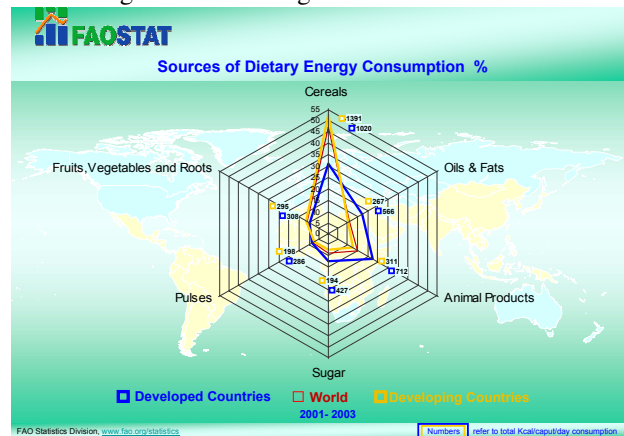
FAOSTAT

Sources of Dietary Energy Consumption %

Cereals
55
50
45
40
35
30
25
20
15
10
5
0

1391
1020

Oils & Fats
267
566

Animal Products
311
712

Sugar
194
427

Pulses
198
286

Fruits,Vegetables and Roots
295
308

Developed Countries
World
Developing Countries
2001- 2003

FAO Statistics Division, www.fao.org/statistics
Numbers refer to total Kcal/caput/day consumption